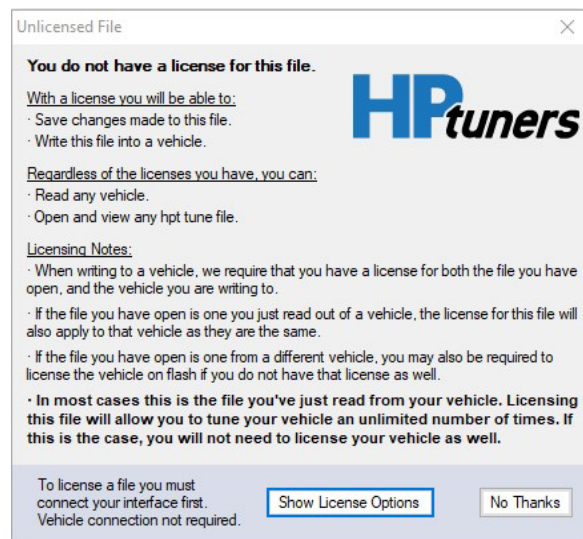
Unlicensed File

X

You do not have a license for this file.

HPtuners

With a license you will be able to:
· Save changes made to this file.
· Write this file into a vehicle.

Regardless of the licenses you have, you can:
· Read any vehicle.
· Open and view any hpt tune file.

Licensing Notes:
· When writing to a vehicle, we require that you have a license for both the file you have open, and the vehicle you are writing to.

· If the file you have open is one you just read out of a vehicle, the license for this file will also apply to that vehicle as they are the same.

· If the file you have open is one from a different vehicle, you may also be required to license the vehicle on flash if you do not have that license as well.

· In most cases this is the file you've just read from your vehicle. Licensing this file will allow you to tune your vehicle an unlimited number of times. If this is the case, you will not need to license your vehicle as well.

To license a file you must connect your interface first. Vehicle connection not required.

Show License Options

No Thanks